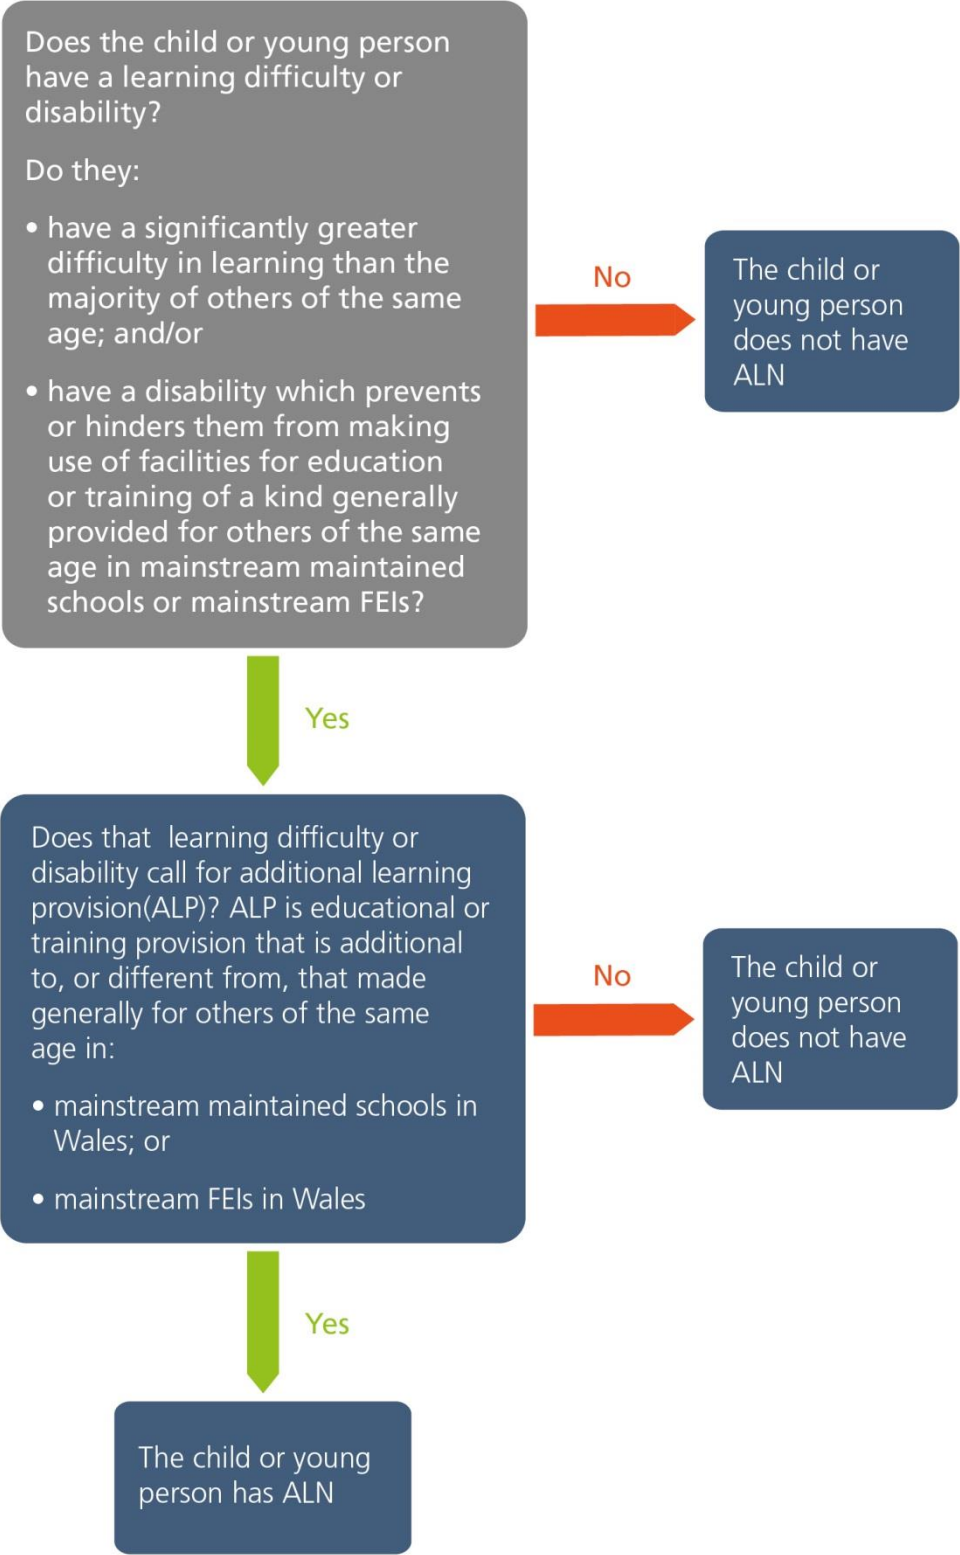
Does the child or young person have a learning difficulty or disability?

Do they:

• have a significantly greater difficulty in learning than the majority of others of the same age; and/or

• have a disability which prevents or hinders them from making use of facilities for education or training of a kind generally provided for others of the same age in mainstream maintained schools or mainstream FEIs?

No

The child or young person does not have ALN

Yes

Does that learning difficulty or disability call for additional learning provision(ALP)? ALP is educational or training provision that is additional to, or different from, that made generally for others of the same age in:

• mainstream maintained schools in Wales; or

• mainstream FEIs in Wales

No

The child or young person does not have ALN

Yes

The child or young person has ALN